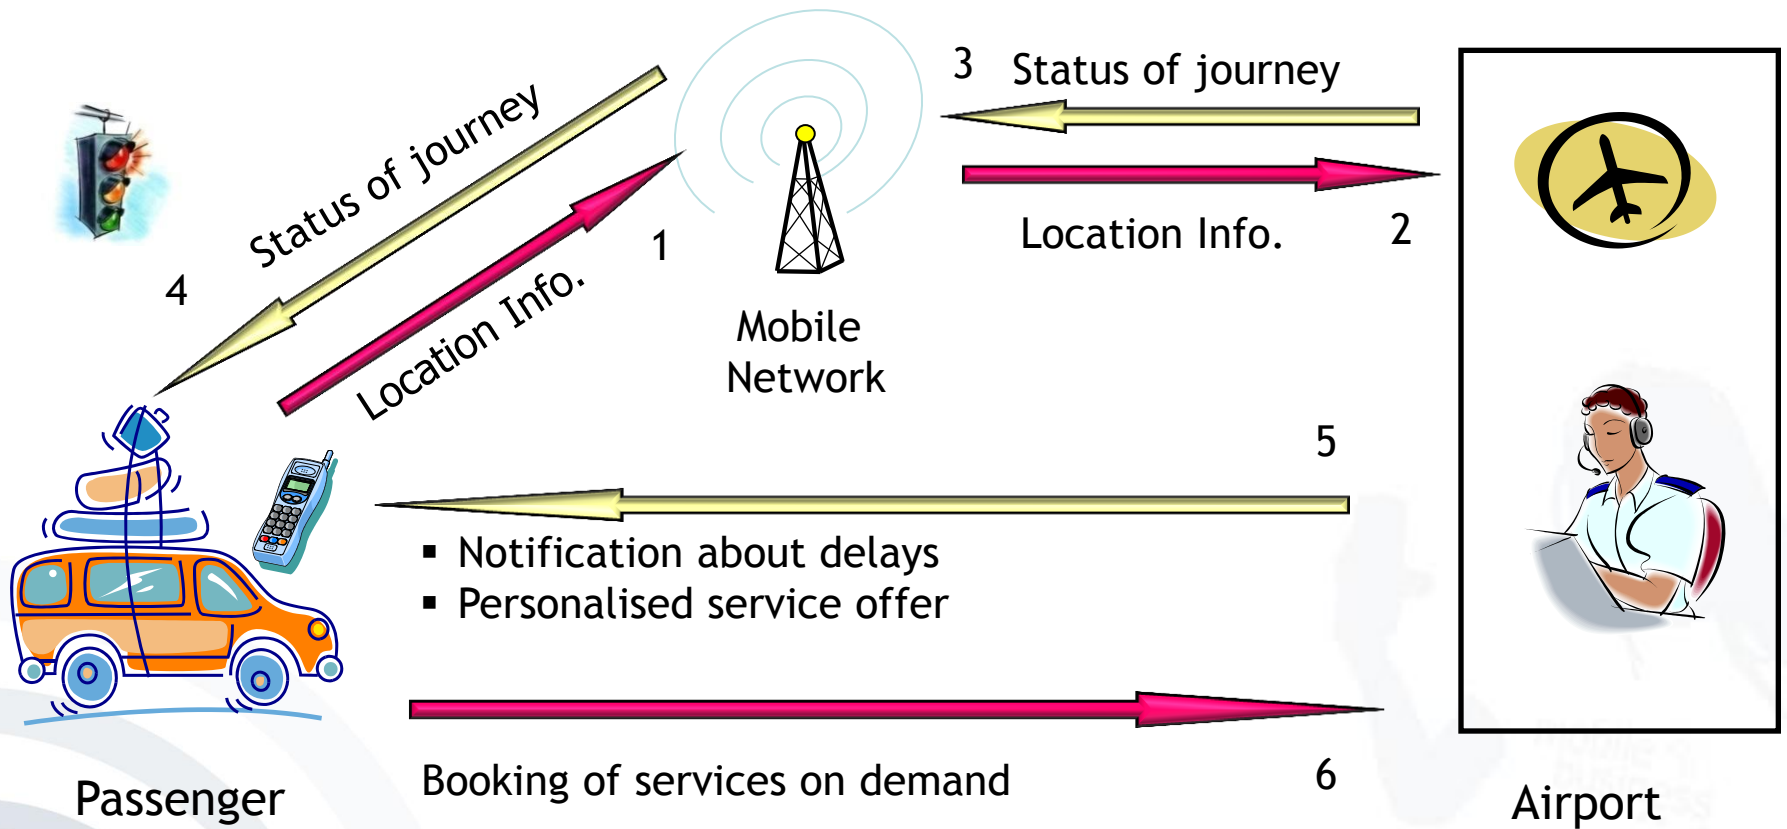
3 Status of journey

Status of journey

4

Location Info.

1

Mobile Network

Location Info.

2

5

▪ Notification about delays
▪ Personalised service offer

Booking of services on demand

6

Passenger

Airport